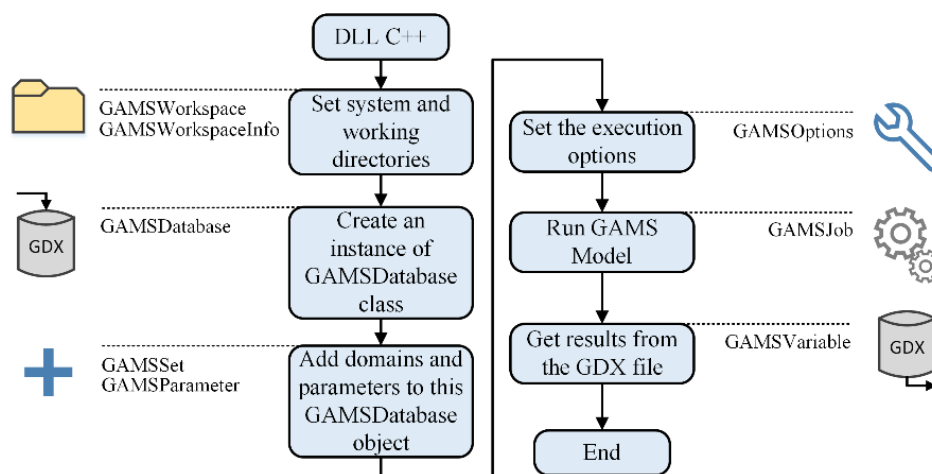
DLL C++

GAMSWorkspace
GAMSWorkspaceInfo

Set system and working directories

GDX

GAMSDatabase

Create an instance of GAMSDatabase class

GAMSSet
GAMSParameter

Add domains and parameters to this GAMSDatabase object

Set the execution options

GAMSOptions

Run GAMS Model

GAMSJob

Get results from the GDX file

GAMSVariable

GDX

End